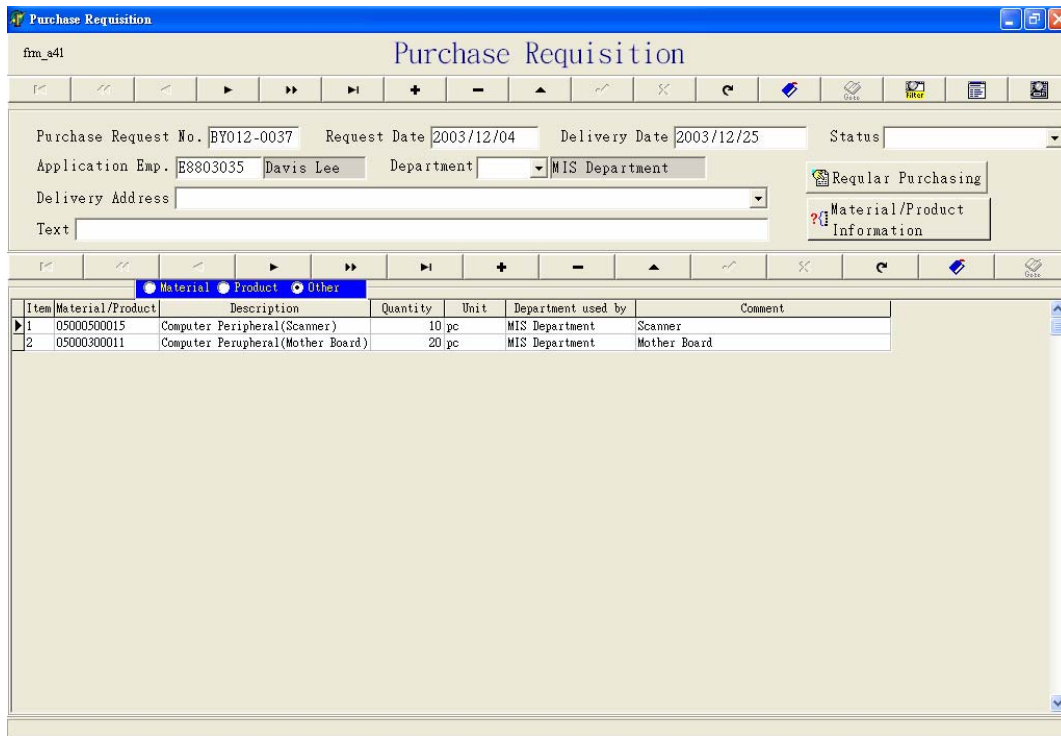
Purchase Requisition

frm_a41

Purchase Requisition

Filter

Purchase Request No. BY012-0037 Request Date 2003/12/04 Delivery Date 2003/12/25 Status

Application Emp. E8803035 Davis Lee Department MIS Department

Regular Purchasing

Delivery Address

Material/Product Information

Text

Material Product Other

| Item | Material/Product | Description | Quantity | Unit | Department used by | Comment |
|---|---|---|---|---|---|---|
| 1 | 05000500015 | Computer Peripheral(Scanner) | 10 | pc | MIS Department | Scanner |
| 2 | 05000300011 | Computer Perupheral(Mother Board) | 20 | pc | MIS Department | Mother Board |